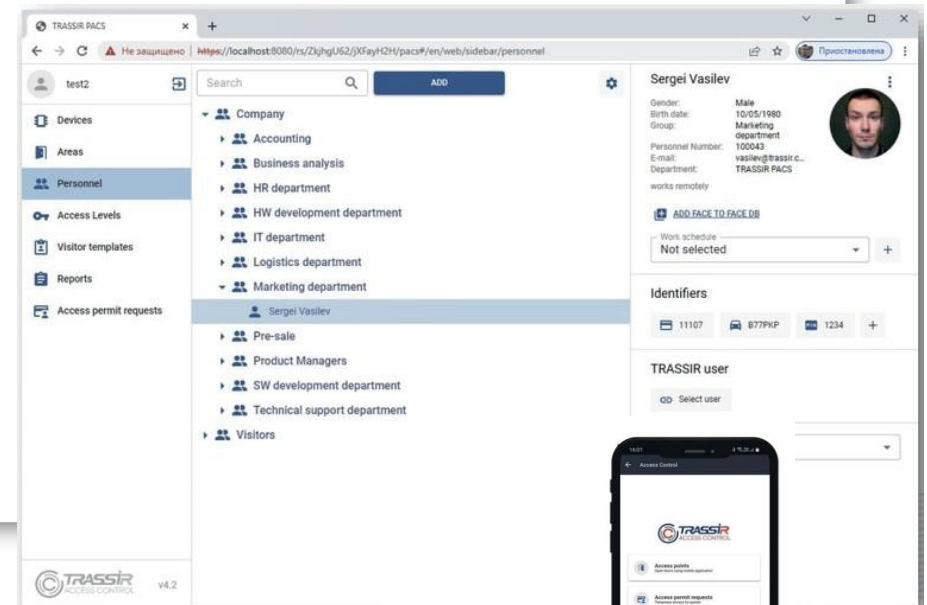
TRASSIR PACS × +

Не защищено | https://localhost:8080/rs/ZkjhgU62/jXFayH2H/pacs#/en/web/sidebar/personnel

Приостановлена

test2

Devices
Areas
Personnel
Access Levels
Visitor templates
Reports
Access permit requests

TRASSIR ACCESS CONTROL v4.2

Search

ADD

Company
Accounting
Business analysis
HR department
HW development department
IT department
Logistics department
Marketing department
Sergei Vasilev
Pre-sale
Product Managers
SW development department
Technical support department
Visitors

Sergei Vasilev

Gender: Male
Birth date: 10/05/1980
Group: Marketing department
Personnel Number: 100043
E-mail: vasilev@trassir.c...
Department: TRASSIR PACS

works remotely

ADD FACE TO FACE DB

Work schedule
Not selected

Identifiers

11107 B77PKP 1234

TRASSIR user

Select user

Access Control

TRASSIR ACCESS CONTROL

Access points

Access permit requests